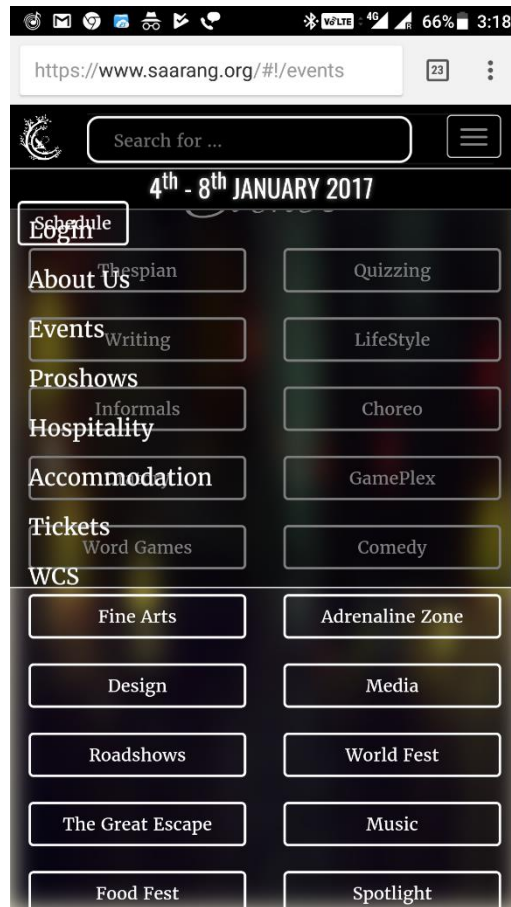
VoLTE 4G 66% 3:18

https://www.saarang.org/#!/events

23

Search for ...

4th - 8th JANUARY 2017

Schedule

Login

About Us

Events

Proshows

Hospitality

Accommodation

Tickets

WCS

Thespian

Quizzing

Writing

LifeStyle

Informals

Choreo

GamePlex

Word Games

Comedy

Fine Arts

Adrenaline Zone

Design

Media

Roadshows

World Fest

The Great Escape

Music

Food Fest

Spotlight